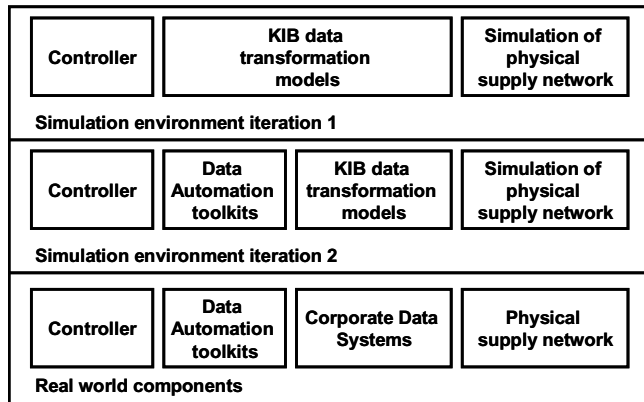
Controller

KIB data transformation models

Simulation of physical supply network

Simulation environment iteration 1

Controller

Data Automation toolkits

KIB data transformation models

Simulation of physical supply network

Simulation environment iteration 2

Controller

Data Automation toolkits

Corporate Data Systems

Physical supply network

Real world components